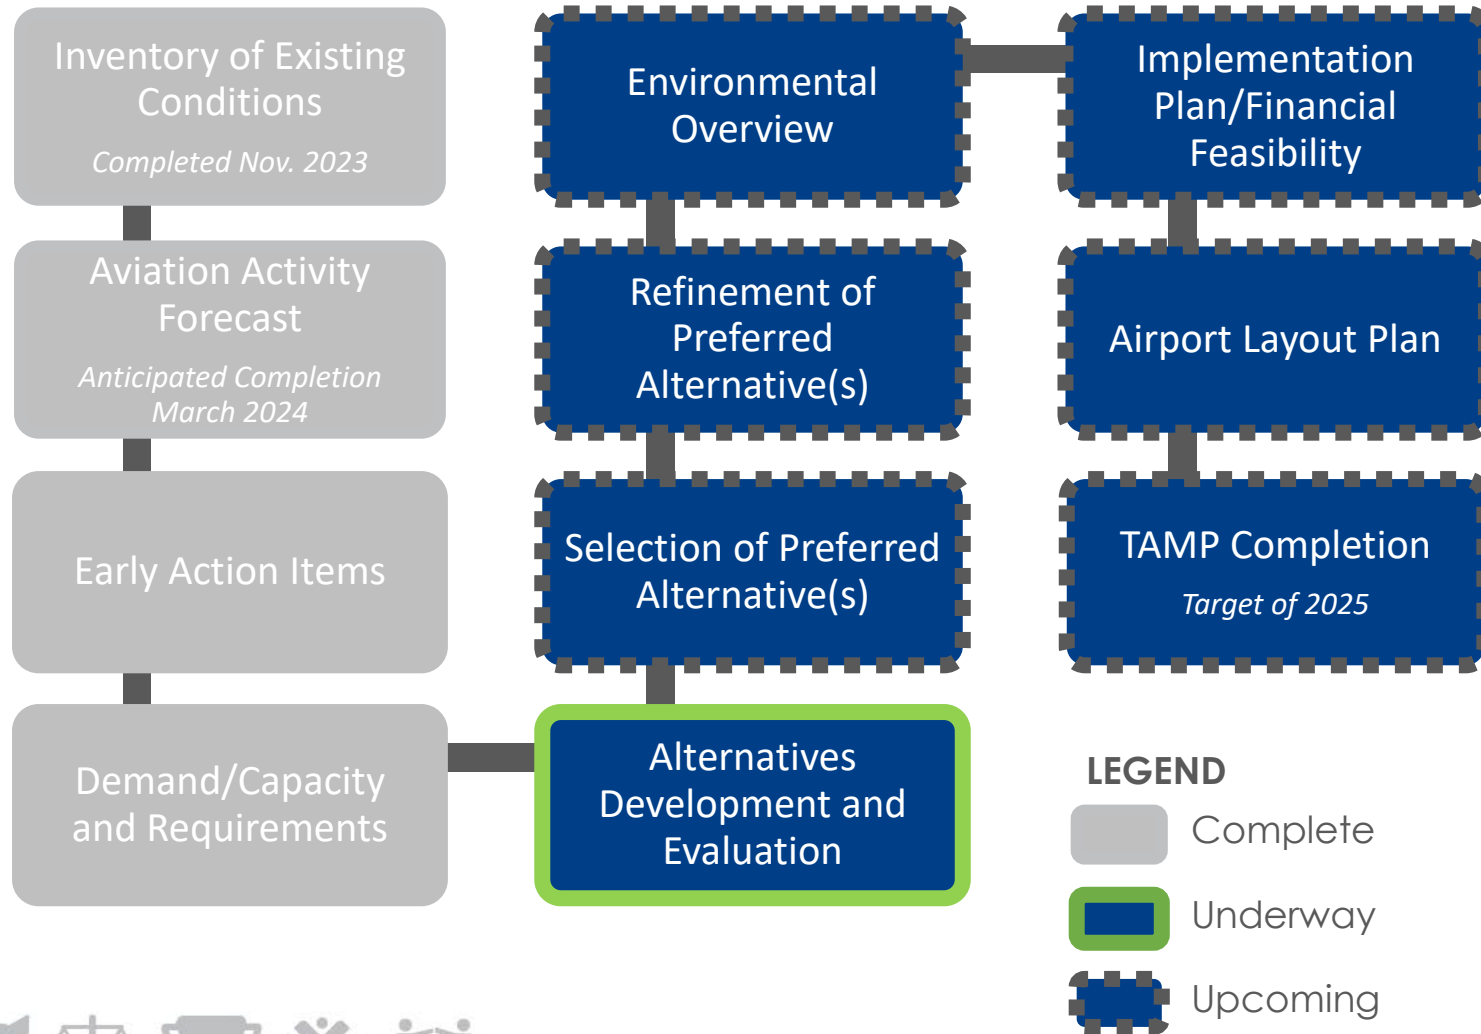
Inventory of Existing Conditions
Completed Nov. 2023

Aviation Activity Forecast
Anticipated Completion March 2024

Early Action Items

Demand/Capacity and Requirements

Environmental Overview

Refinement of Preferred Alternative(s)

Selection of Preferred Alternative(s)

Alternatives Development and Evaluation

Implementation Plan/Financial Feasibility

Airport Layout Plan

TAMP Completion
Target of 2025

LEGEND
Complete
Underway
Upcoming